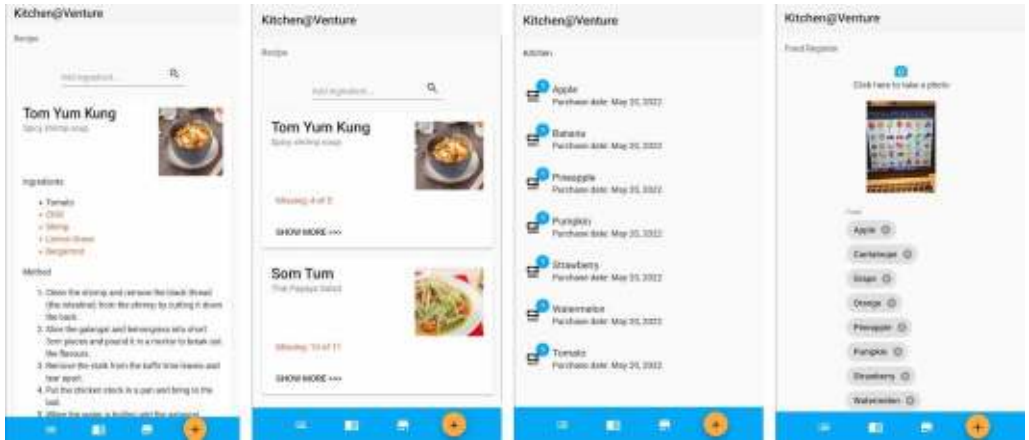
Kitchen@Venture

Recipe

Add ingredient...

Tom Yum Kung

Spicy shrimp soup

Ingredients

• Tomato
• Chili
• Shrimp
• Lemon Grass
• Bergamot

Method

1. Clean the shrimp and remove the black thread (the intestine) from the shrimp by cutting it down the back.
2. Slice the galangal and lemongrass into short 3cm pieces and pound it in a mortar to break out the flavours.
3. Remove the stalk from the kaffir lime leaves and tear apart.
4. Put the chicken stock in a pan and bring to the boil.
5. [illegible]

Kitchen@Venture

Recipe

Add ingredient...

Tom Yum Kung

Spicy shrimp soup

Missing: 4 of 5

SHOW MORE >>>

Som Tum

Thai Papaya Salad

Missing: 10 of 11

SHOW MORE >>>

Kitchen@Venture

Kitchen

Apple
Purchase date: May 25, 2022

Banana
Purchase date: May 25, 2022

Pineapple
Purchase date: May 25, 2022

Pumpkin
Purchase date: May 25, 2022

Strawberry
Purchase date: May 25, 2022

Watermelon
Purchase date: May 25, 2022

Tomato
Purchase date: May 25, 2022

Kitchen@Venture

Food Register

Click here to take a photo

Food

Apple
Cantaloupe
Grape
Orange
Pineapple
Pumpkin
Strawberry
Watermelon